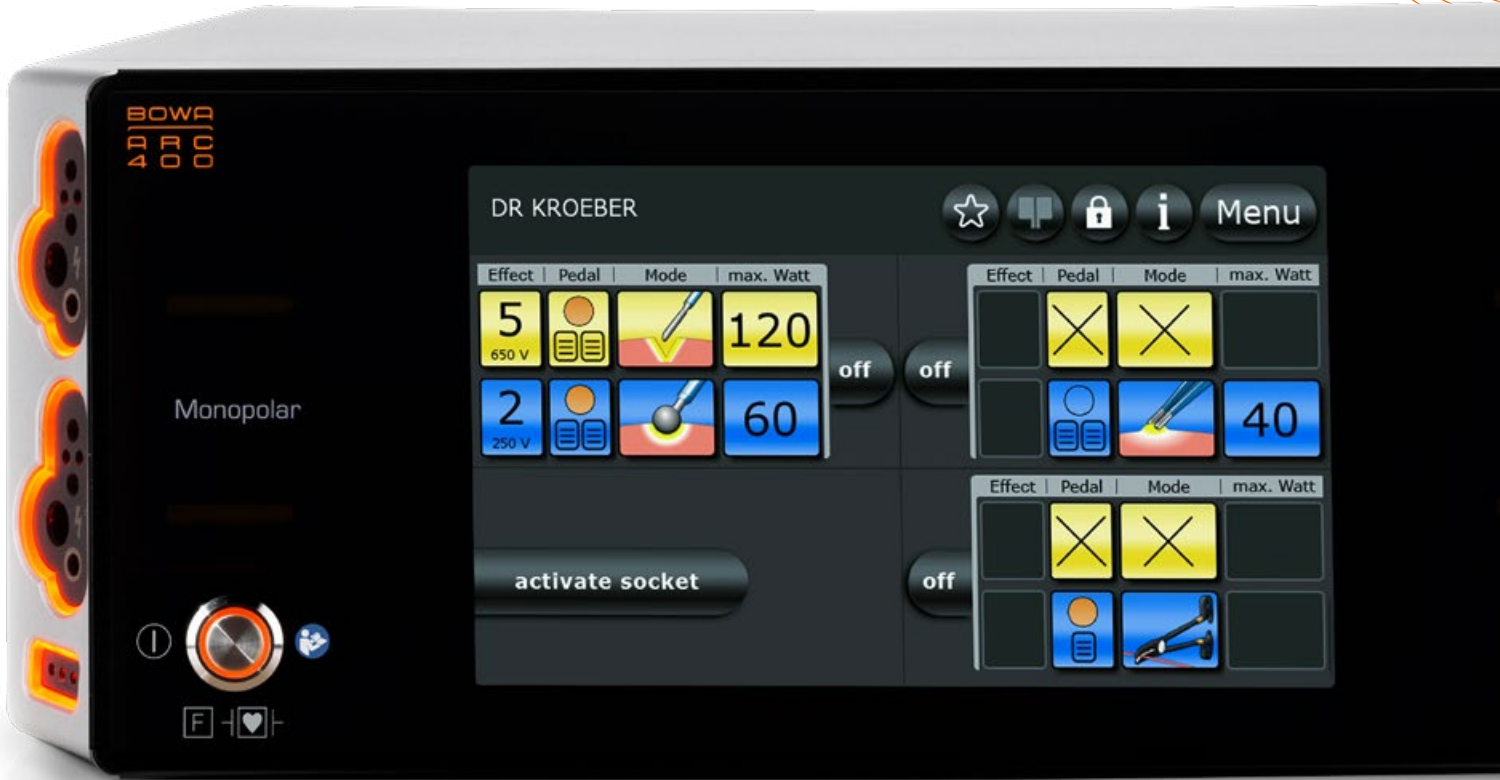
BOWA
ARC
400

Monopolar

F

DR KROEBER

Menu

| Effect | Pedal | Mode | max. Watt |
|---|---|---|---|
| 5 650 V | | | 120 |
| 2 250 V | | | 60 |

off

off

| Effect | Pedal | Mode | max. Watt |
|---|---|---|---|
| | | | |
| | | | 40 |

activate socket

off

| Effect | Pedal | Mode | max. Watt |
|---|---|---|---|
| | | | |
| | | | |